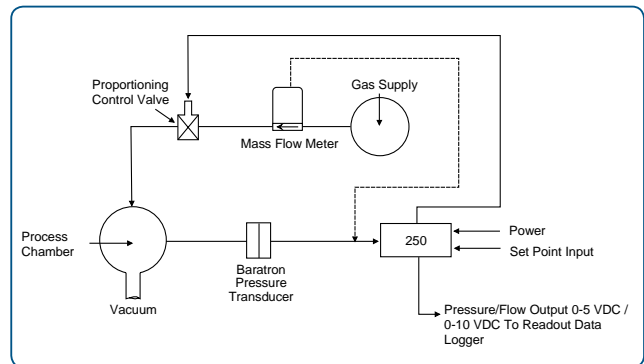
Proportioning Control Valve

Gas Supply

Mass Flow Meter

Process Chamber

Vacuum

Baratron Pressure Transducer

250

Power

Set Point Input

Pressure/Flow Output 0-5 VDC / 0-10 VDC To Readout Data Logger